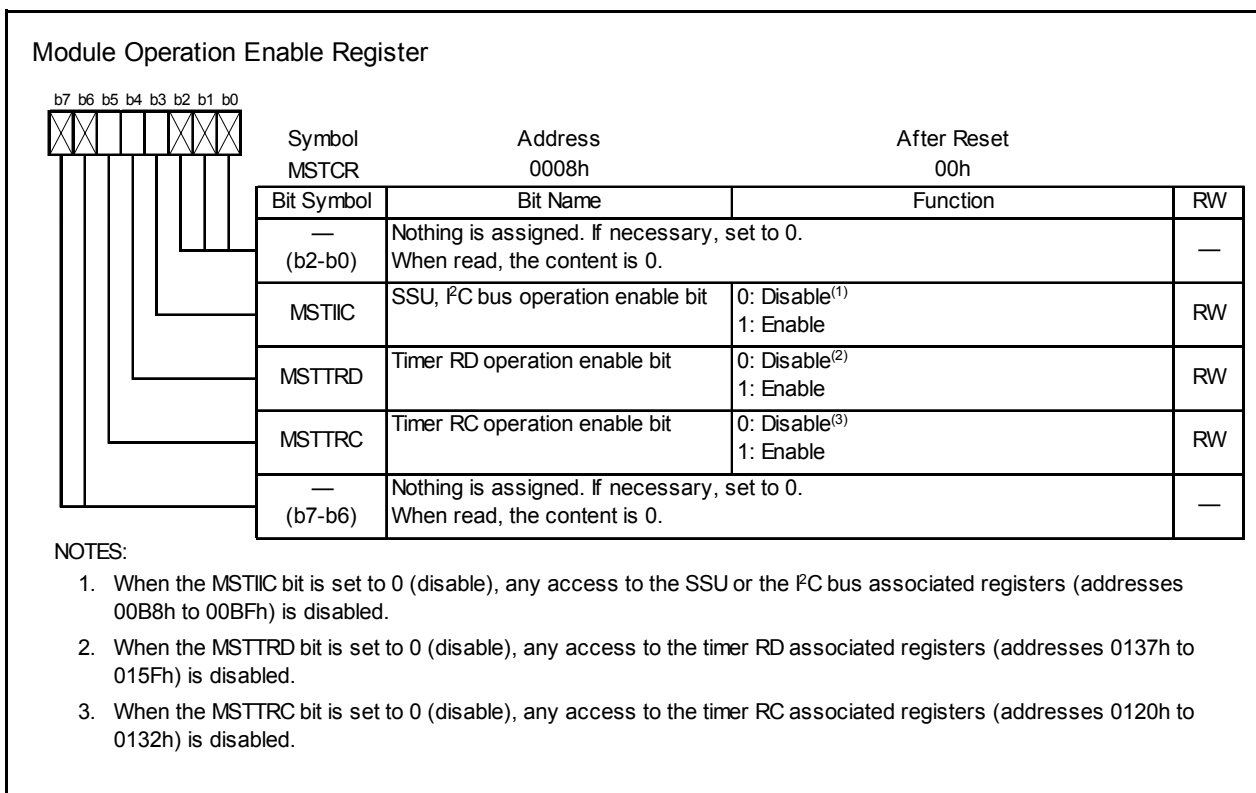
Module Operation Enable Register

b7 b6 b5 b4 b3 b2 b1 b0

| Symbol | Address | After Reset |
|---|---|---|
| MSTCR | 0008h | 00h |

| Bit Symbol | Bit Name | Function | RW |
|---|---|---|---|
| — (b2-b0) | Nothing is assigned. If necessary, set to 0. When read, the content is 0. | | — |
| MSTIIC | SSU, $I^2C$ bus operation enable bit | 0: Disable$^{(1)}$ 1: Enable | RW |
| MSTTRD | Timer RD operation enable bit | 0: Disable$^{(2)}$ 1: Enable | RW |
| MSTTRC | Timer RC operation enable bit | 0: Disable$^{(3)}$ 1: Enable | RW |
| — (b7-b6) | Nothing is assigned. If necessary, set to 0. When read, the content is 0. | | — |

NOTES:
1. When the MSTIIC bit is set to 0 (disable), any access to the SSU or the $I^2C$ bus associated registers (addresses 00B8h to 00BFh) is disabled.
2. When the MSTTRD bit is set to 0 (disable), any access to the timer RD associated registers (addresses 0137h to 015Fh) is disabled.
3. When the MSTTRC bit is set to 0 (disable), any access to the timer RC associated registers (addresses 0120h to 0132h) is disabled.